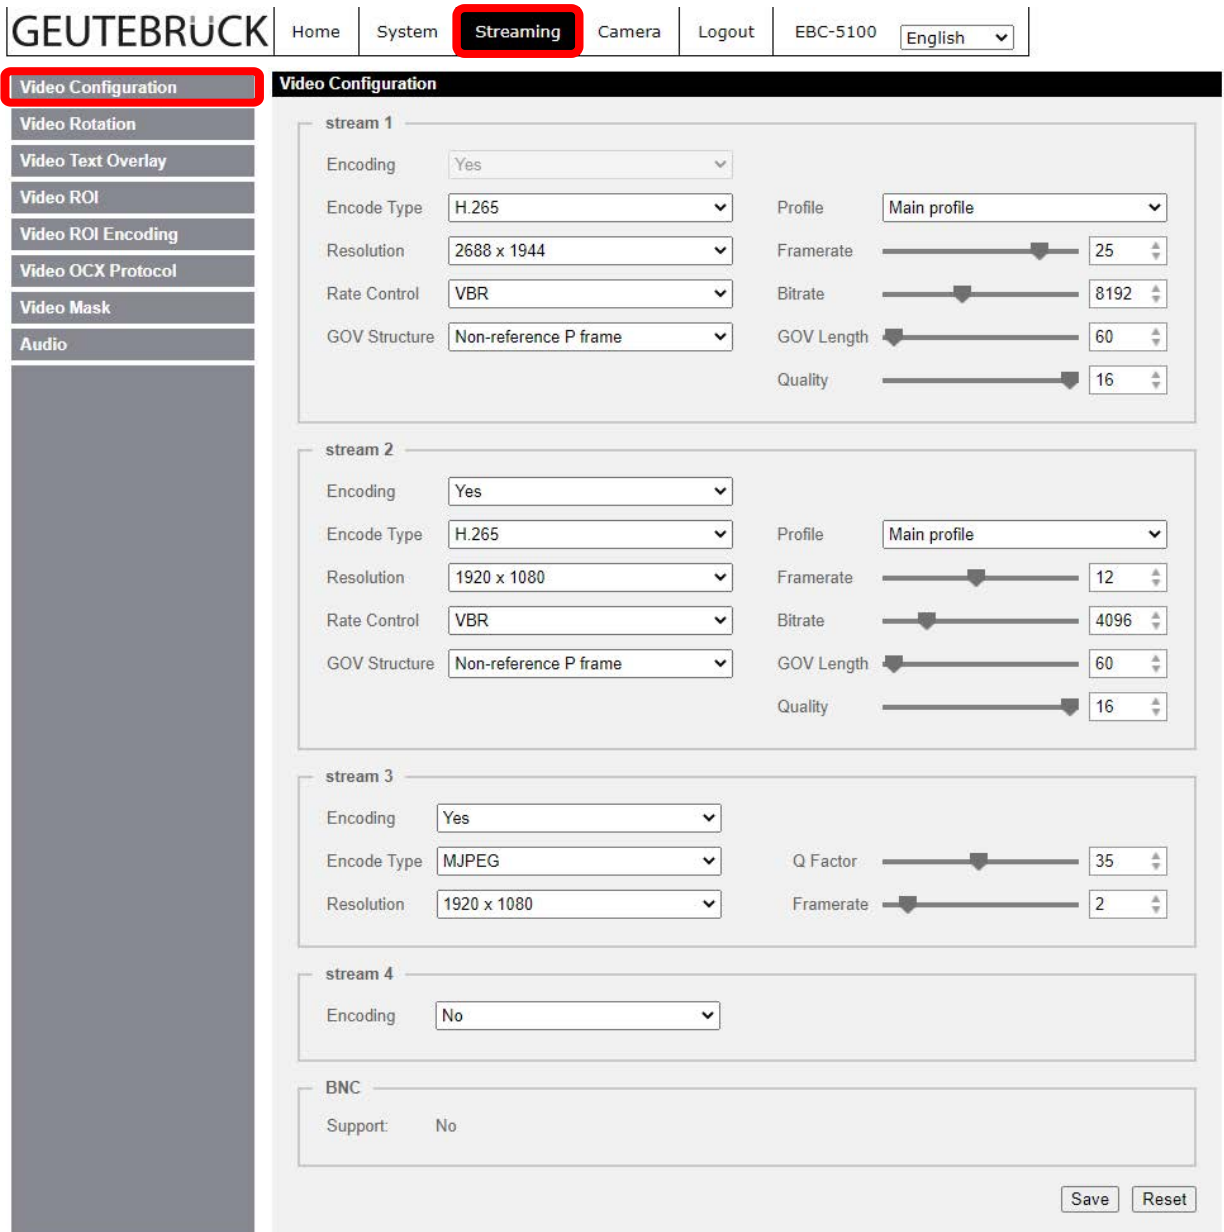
GEUTEBRUCK Home System Streaming Camera Logout EBC-5100 English

Video Configuration
Video Rotation
Video Text Overlay
Video ROI
Video ROI Encoding
Video OCX Protocol
Video Mask
Audio

Video Configuration

stream 1

| | | | |
|---|---|---|---|
| Encoding | Yes | | |
| Encode Type | H.265 | Profile | Main profile |
| Resolution | 2688 x 1944 | Framerate | 25 |
| Rate Control | VBR | Bitrate | 8192 |
| GOV Structure | Non-reference P frame | GOV Length | 60 |
| | | Quality | 16 |

stream 2

| | | | |
|---|---|---|---|
| Encoding | Yes | | |
| Encode Type | H.265 | Profile | Main profile |
| Resolution | 1920 x 1080 | Framerate | 12 |
| Rate Control | VBR | Bitrate | 4096 |
| GOV Structure | Non-reference P frame | GOV Length | 60 |
| | | Quality | 16 |

stream 3

| | | | |
|---|---|---|---|
| Encoding | Yes | | |
| Encode Type | MJPEG | Q Factor | 35 |
| Resolution | 1920 x 1080 | Framerate | 2 |

stream 4

Encoding No

BNC

Support: No

Save Reset